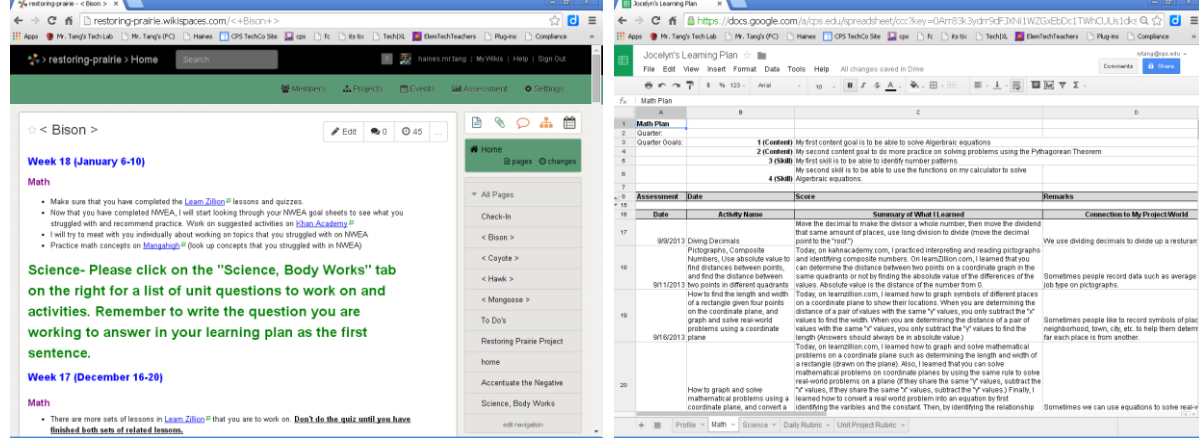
restoring-prairie - < Bison >

restoring-prairie.wikispaces.com/<+Bison+>

Apps | Mr. Tang's Tech Lab | Mr. Tang's (PC) | Haines | CPS TechCo Site | cps | fc | its tlx | Tech|XL | ElemTechTeachers | Plug-ins | Compliance

restoring-prairie > Home | Search | haines.mr.tang | My Wikis | Help | Sign Out

Members | Projects | Events | Assessment | Settings

< Bison >

Edit | 0 | 45 | ...

Week 18 (January 6-10)

Math

• Make sure that you have completed the Learn Zillion lessons and quizzes.
• Now that you have completed NWEA, I will start looking through your NWEA goal sheets to see what you struggled with and recommend practice. Work on suggested activities on Khan Academy.
• I will try to meet with you individually about working on topics that you struggled with on NWEA
• Practice math concepts on Mangahigh (look up concepts that you struggled with in NWEA)

Science- Please click on the "Science, Body Works" tab on the right for a list of unit questions to work on and activities. Remember to write the question you are working to answer in your learning plan as the first sentence.

Week 17 (December 16-20)

Math

• There are more sets of lessons in Learn Zillion that you are to work on. Don't do the quiz until you have finished both sets of related lessons.

Home
pages | changes

All Pages
Check-In
< Bison >
< Coyote >
< Hawk >
< Mongoose >
To Do's
Restoring Prairie Project
home
Accentuate the Negative
Science, Body Works
edit navigation

Jocelyn's Learning Plan

https://docs.google.com/a/cps.edu/spreadsheet/ccc?key=0Arr83k3ydrr9dF3XNi1WZGxEbDc1TWhOUUs1dk

Jocelyn's Learning Plan
File Edit View Insert Format Data Tools Help All changes saved in Drive
Comments | Share

Math Plan

| | A | B | C | D |
|---|---|---|---|---|
| 1 | Math Plan | | | |
| 2 | Quarter: | | | |
| 3 | Quarter Goals: | 1 (Content) | My first content goal is to be able to solve Algerbraic equations | |
| 4 | | 2 (Content) | My second content goal to do more practice on solving problems using the Pythagorean Theorem | |
| 5 | | 3 (Skill) | My first skill is to be able to identify number patterns. | |
| 6 | | 4 (Skill) | My second skill is to be able to use the functions on my calculator to solve Algerbraic equations. | |
| 9 | Assessment | Date | Score | Remarks |
| 16 | Date | Activity Name | Summary of What I Learned | Connection to My Project/World |
| 17 | 9/9/2013 | Diving Decimals | Move the decimal to make the divisor a whole number, then move the dividend that same amount of places, use long division to divide (move the decimal point to the "roof") | We use dividing decimals to divide up a resturan |
| 18 | 9/11/2013 | Pictographs, Composite Numbers, Use absolute value to find distances between points, and find the distance between two points in different quadrants | Today, on kahnacademy.com, I practiced interpreting and reading pictographs and identifying composite numbers. On learnZillion.com, I learned that you can determine the distance between two points on a coordinate graph in the same quadrants or not by finding the absolute value of the differences of the values. Absolute value is the distance of the number from 0. | Sometimes people record data such as average job type on pictographs. |
| 19 | 9/16/2013 | How to find the length and width of a rectangle given four points on the coordinate plane, and graph and solve real-world problems using a coordinate plane | Today, on learnzillion.com, I learned how to graph symbols of different places on a coordinate plane to show their locations. When you are determining the distance of a pair of values with the same "y" values, you only subtract the "x" values to find the width. When you are determining the distance of a pair of values with the same "x" values, you only subtract the "y" values to find the length (Answers should always be in absolute value.) | Sometimes people like to record symbols of plac neighborhood, town, city, etc. to help them deter far each place is from another. |
| 20 | | How to graph and solve mathematical problems using a coordinate plane, and convert a | Today, on learnzillion.com, I learned how to graph and solve mathematical problems on a coordinate plane such as determining the length and width of a rectangle (drawn on the plane). Also, I learned that you can solve mathematical problems on coordinate planes by using the same rule to solve real-world problems on a plane (If they share the same "y" values, subtract the "x" values, if they share the same "x" values, subtract the "y" values.) Finally, I learned how to convert a real-world problem into an equation by first identifying the varibles and the constant. Then, by identifying the relationship | Sometimes we can use equations to solve real-w |

Profile | Math | Science | Daily Rubric | Unit Project Rubric